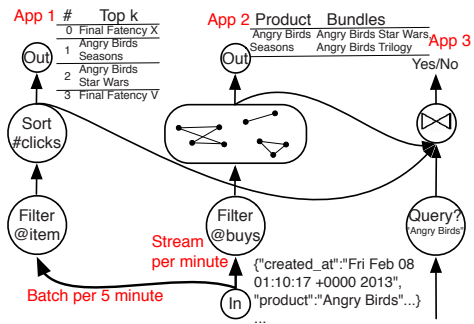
App 1

| # | Top k |
|---|---|
| 0 | Final Fatency X |
| 1 | Angry Birds Seasons |
| 2 | Angry Birds Star Wars |
| 3 | Final Fatency V |

Out

Sort #clicks

Filter @item

Batch per 5 minute

App 2

| Product | Bundles |
|---|---|
| Angry Birds Seasons | Angry Birds Star Wars, Angry Birds Trilogy |

Out

Filter @buys

Stream per minute

In

{"created_at":"Fri Feb 08 01:10:17 +0000 2013", "product":"Angry Birds"...}
...

App 3

Yes/No

$\bowtie$

Query? "Angry Birds"